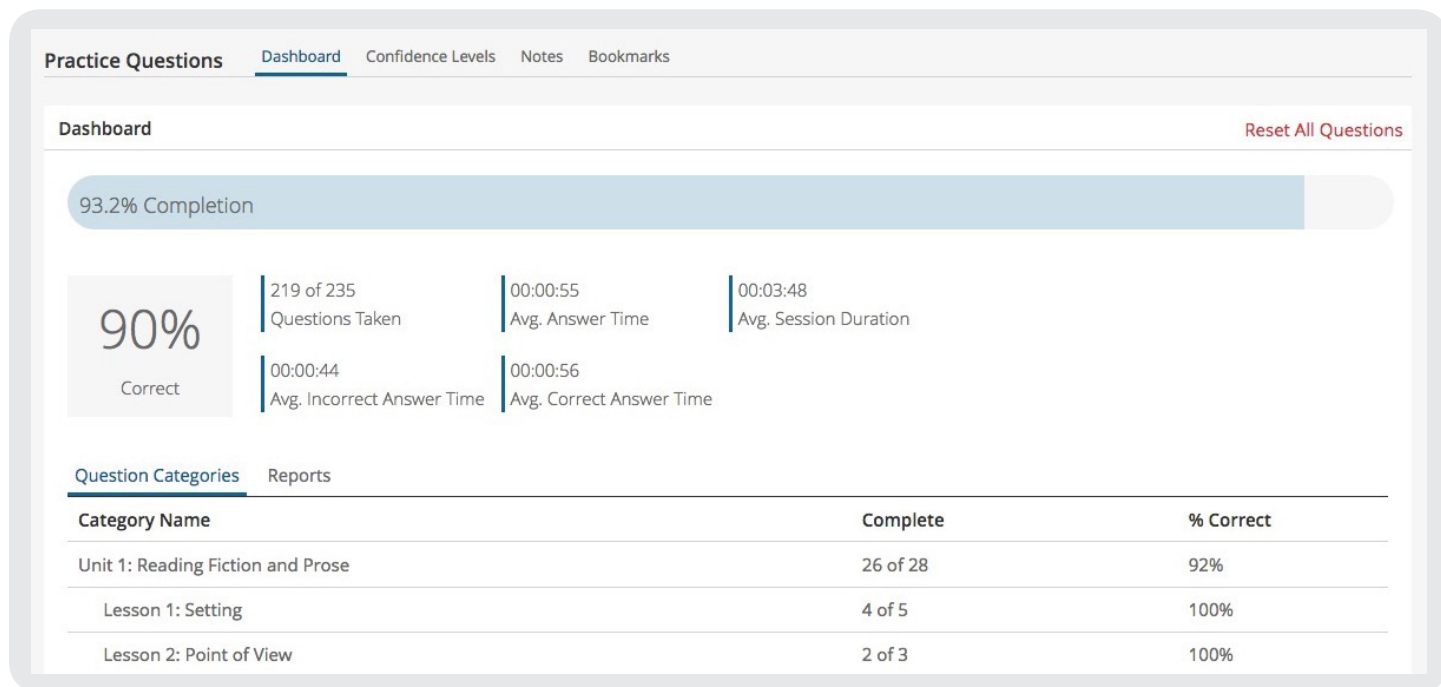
Practice Questions Dashboard Confidence Levels Notes Bookmarks

Dashboard

Reset All Questions

93.2% Completion

90%
Correct

219 of 235
Questions Taken

00:00:55
Avg. Answer Time

00:03:48
Avg. Session Duration

00:00:44
Avg. Incorrect Answer Time

00:00:56
Avg. Correct Answer Time

Question Categories Reports

| Category Name | Complete | % Correct |
|---|---|---|
| Unit 1: Reading Fiction and Prose | 26 of 28 | 92% |
| Lesson 1: Setting | 4 of 5 | 100% |
| Lesson 2: Point of View | 2 of 3 | 100% |